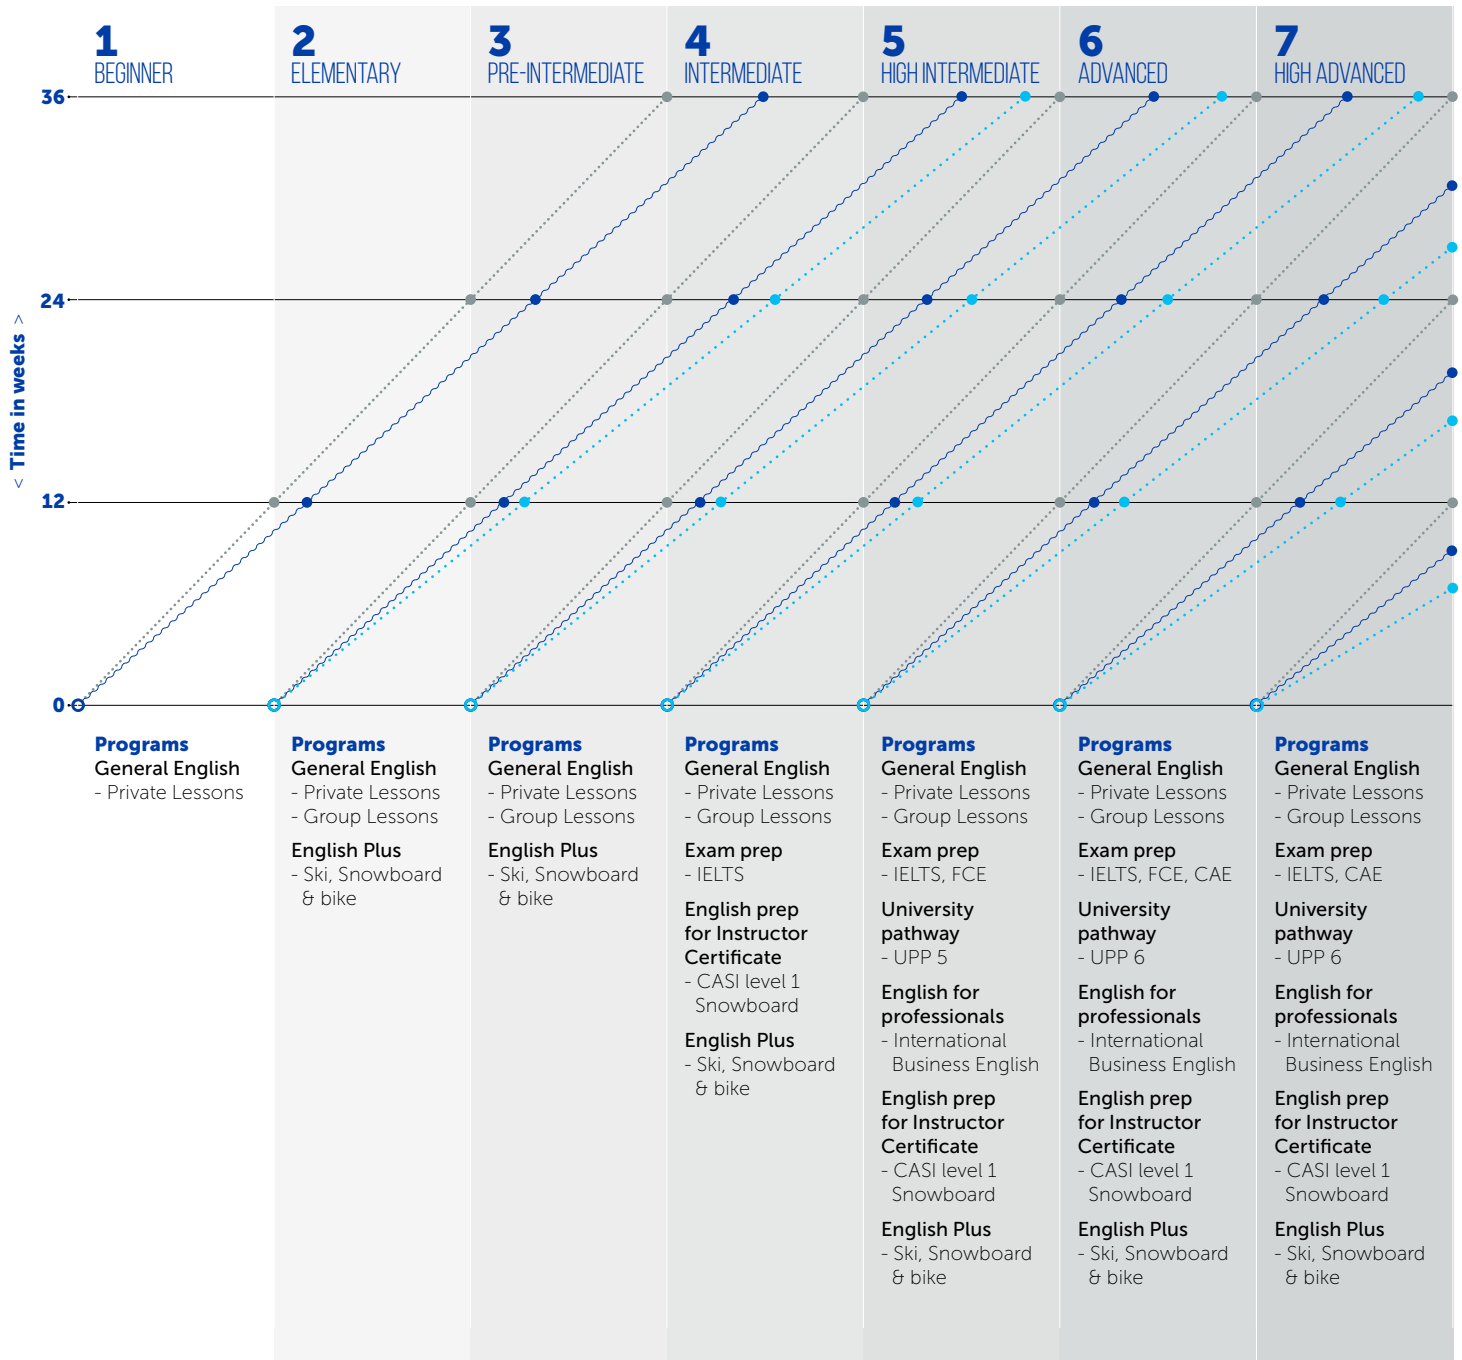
1
BEGINNER

2
ELEMENTARY

3
PRE-INTERMEDIATE

4
INTERMEDIATE

5
HIGH INTERMEDIATE

6
ADVANCED

7
HIGH ADVANCED

< Time in weeks >

36

24

12

0

Programs
General English
- Private Lessons

Programs
General English
- Private Lessons
- Group Lessons

English Plus
- Ski, Snowboard & bike

Programs
General English
- Private Lessons
- Group Lessons

English Plus
- Ski, Snowboard & bike

Programs
General English
- Private Lessons
- Group Lessons

Exam prep
- IELTS

English prep for Instructor Certificate
- CASI level 1 Snowboard

English Plus
- Ski, Snowboard & bike

Programs
General English
- Private Lessons
- Group Lessons

Exam prep
- IELTS, FCE

University pathway
- UPP 5

English for professionals
- International Business English

English prep for Instructor Certificate
- CASI level 1 Snowboard

English Plus
- Ski, Snowboard & bike

Programs
General English
- Private Lessons
- Group Lessons

Exam prep
- IELTS, FCE, CAE

University pathway
- UPP 6

English for professionals
- International Business English

English prep for Instructor Certificate
- CASI level 1 Snowboard

English Plus
- Ski, Snowboard & bike

Programs
General English
- Private Lessons
- Group Lessons

Exam prep
- IELTS, CAE

University pathway
- UPP 6

English for professionals
- International Business English

English prep for Instructor Certificate
- CASI level 1 Snowboard

English Plus
- Ski, Snowboard & bike